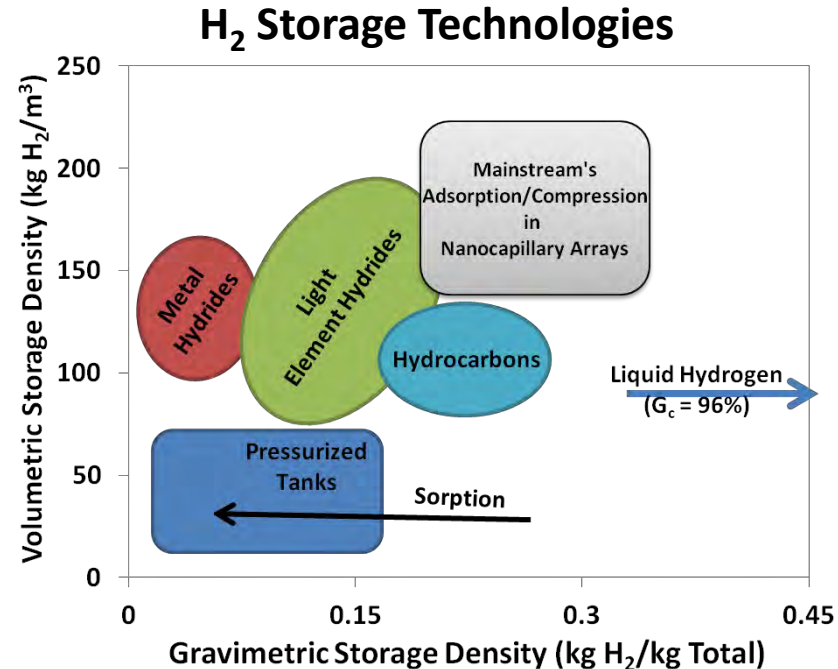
$H_2$ Storage Technologies

Volumetric Storage Density (kg $H_2/m^3$)

250
200
150
100
50
0

Mainstream's Adsorption/Compression in Nanocapillary Arrays

Metal Hydrides

Light Element Hydrides

Hydrocarbons

Liquid Hydrogen ($G_c$ = 96%)

Pressurized Tanks

Sorption

0
0.15
0.3
0.45

Gravimetric Storage Density (kg $H_2$/kg Total)